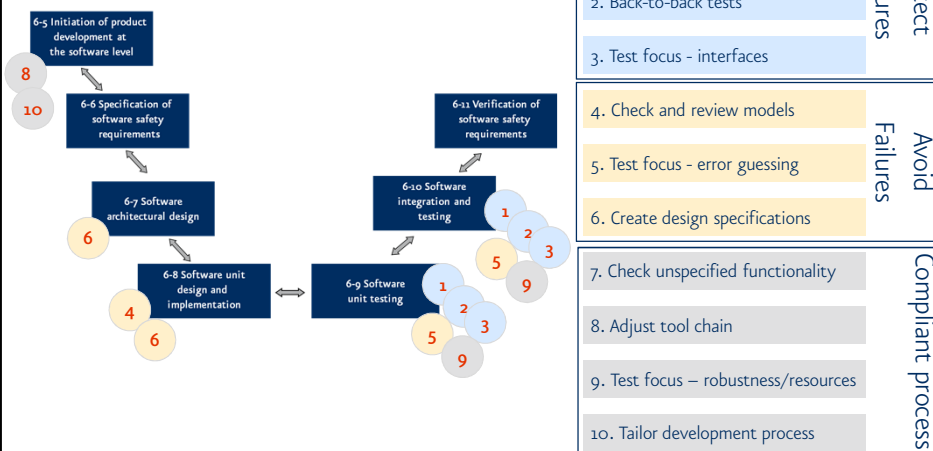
6-5 Initiation of product development at the software level

8

10

6-6 Specification of software safety requirements

6-7 Software architectural design

6

6-8 Software unit design and implementation

4

6

6-9 Software unit testing

1

2

3

5

9

6-10 Software integration and testing

1

2

3

5

9

6-11 Verification of software safety requirements

2. Back-to-back tests

3. Test focus - interfaces

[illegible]ect
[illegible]ures

4. Check and review models

5. Test focus - error guessing

6. Create design specifications

Avoid Failures

7. Check unspecified functionality

8. Adjust tool chain

9. Test focus – robustness/resources

10. Tailor development process

Compliant process